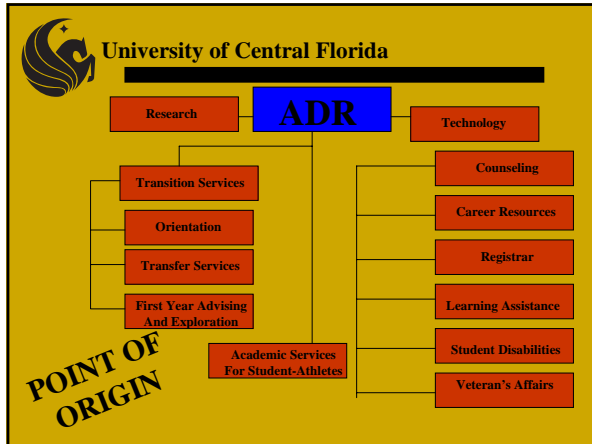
University of Central Florida

ADR

Research

Technology

Transition Services

Orientation

Transfer Services

First Year Advising And Exploration

Academic Services For Student-Athletes

Counseling

Career Resources

Registrar

Learning Assistance

Student Disabilities

Veteran's Affairs

POINT OF ORIGIN